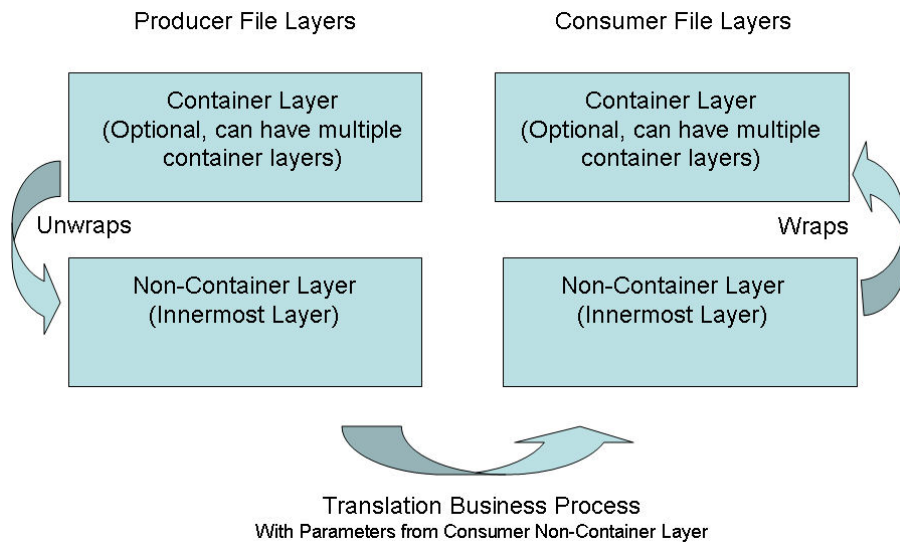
Producer File Layers

Consumer File Layers

Container Layer
(Optional, can have multiple container layers)

Container Layer
(Optional, can have multiple container layers)

Unwraps

Wraps

Non-Container Layer
(Innermost Layer)

Non-Container Layer
(Innermost Layer)

Translation Business Process
With Parameters from Consumer Non-Container Layer